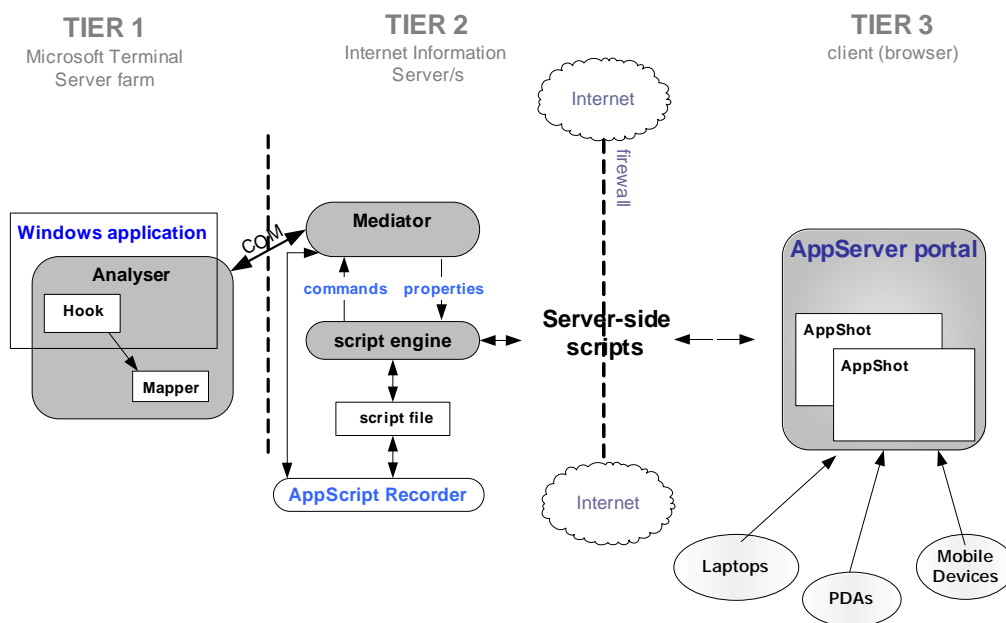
TIER 1
Microsoft Terminal Server farm

TIER 2
Internet Information Server/s

TIER 3
client (browser)

Internet

firewall

Windows application

COM

Mediator

Analyser

Hook

Mapper

commands

properties

script engine

Server-side scripts

script file

AppScript Recorder

Internet

AppServer portal

AppShot

AppShot

Laptops

PDAs

Mobile Devices